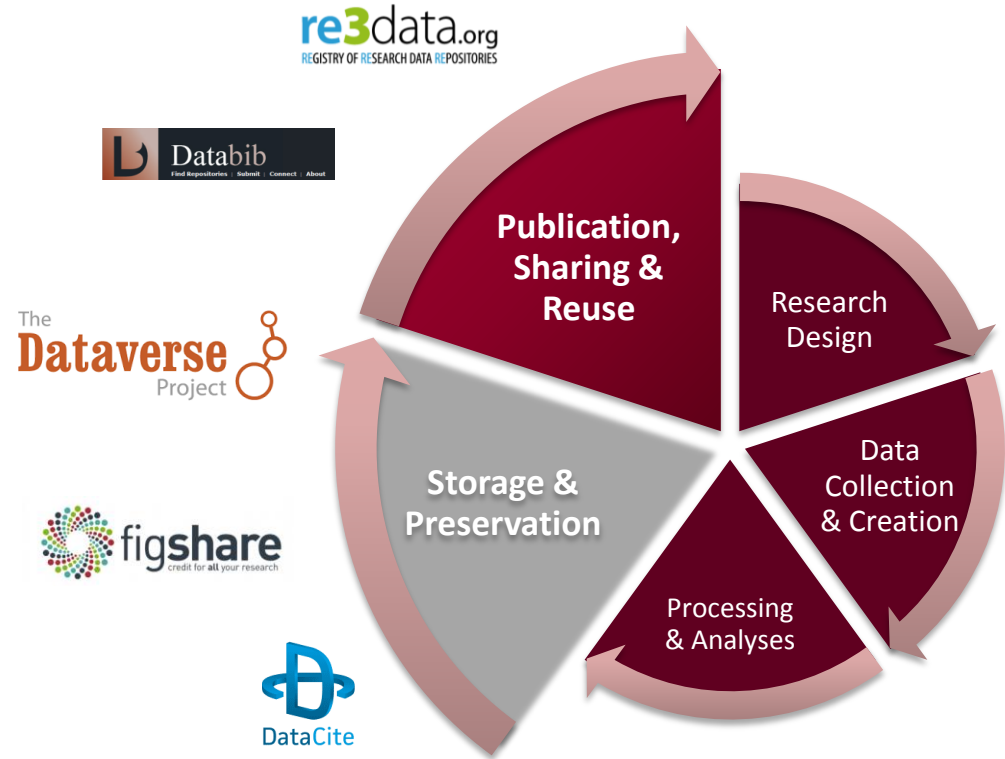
re3data.org
REGISTRY OF RESEARCH DATA REPOSITORIES

Databib
Find Repositories | Submit | Connect | About

The Dataverse Project

figshare
credit for all your research

DataCite

Publication, Sharing & Reuse

Research Design

Data Collection & Creation

Processing & Analyses

Storage & Preservation